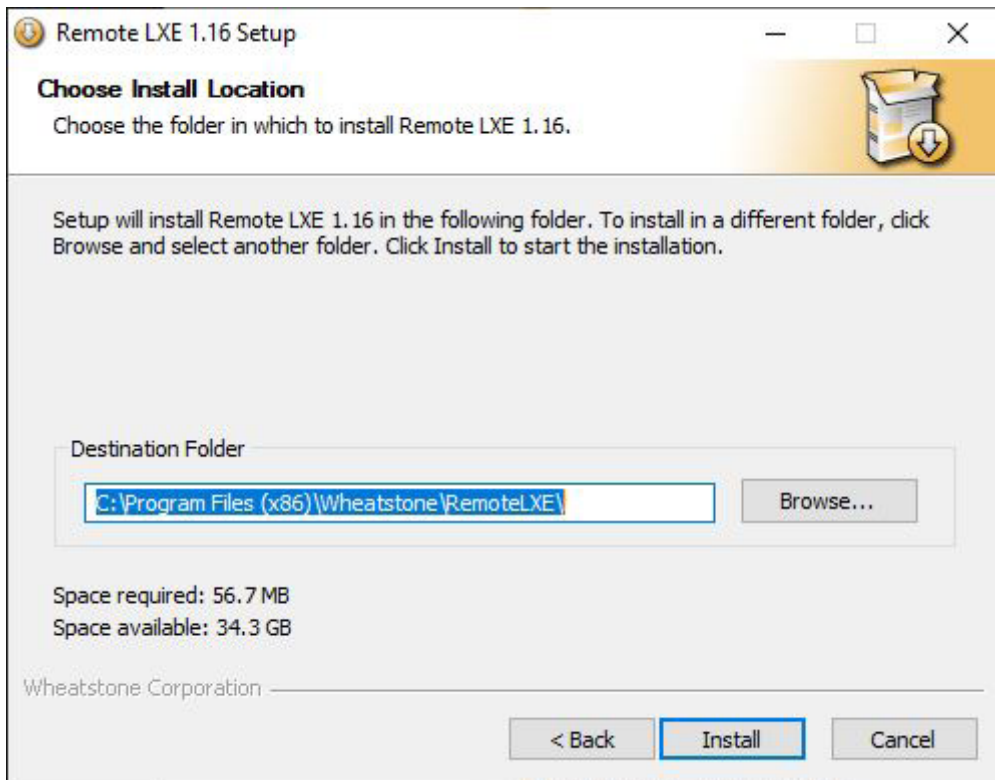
Remote LXE 1.16 Setup

Choose Install Location

Choose the folder in which to install Remote LXE 1.16.

Setup will install Remote LXE 1.16 in the following folder. To install in a different folder, click Browse and select another folder. Click Install to start the installation.

Destination Folder

C:\Program Files (x86)\Wheatstone\RemoteLXE\

Browse...

Space required: 56.7 MB
Space available: 34.3 GB

Wheatstone Corporation

< Back

Install

Cancel